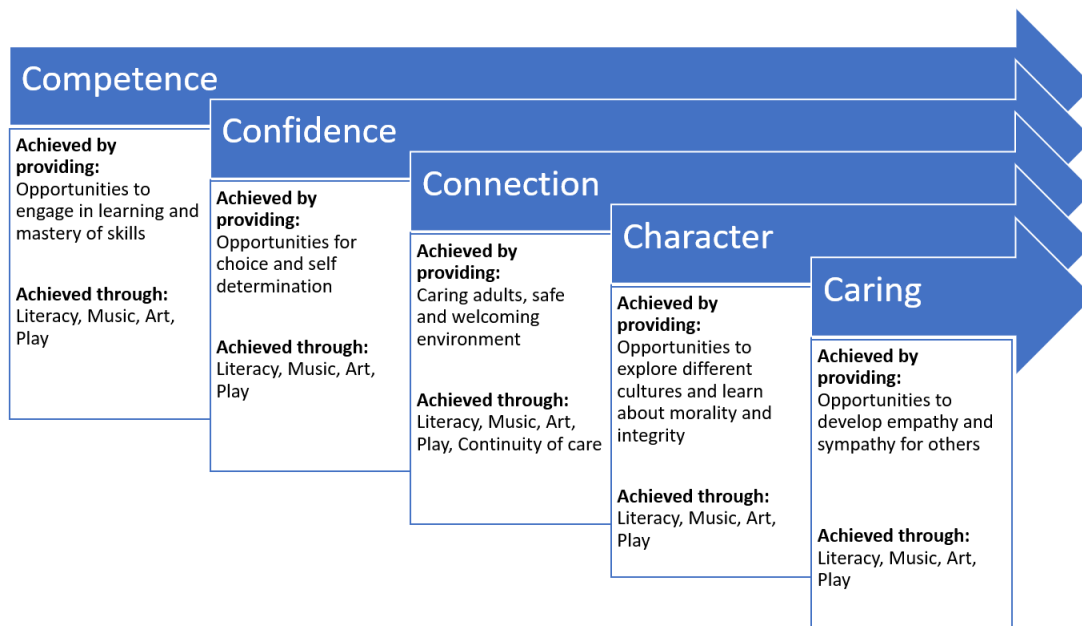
Competence

Achieved by providing:
Opportunities to engage in learning and mastery of skills

Achieved through:
Literacy, Music, Art, Play

Confidence

Achieved by providing:
Opportunities for choice and self determination

Achieved through:
Literacy, Music, Art, Play

Connection

Achieved by providing:
Caring adults, safe and welcoming environment

Achieved through:
Literacy, Music, Art, Play, Continuity of care

Character

Achieved by providing:
Opportunities to explore different cultures and learn about morality and integrity

Achieved through:
Literacy, Music, Art, Play

Caring

Achieved by providing:
Opportunities to develop empathy and sympathy for others

Achieved through:
Literacy, Music, Art, Play